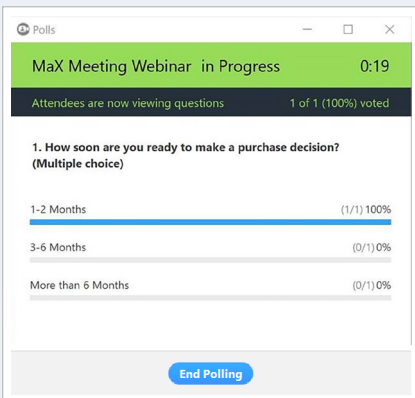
Polls

MaX Meeting Webinar in Progress 0:19

Attendees are now viewing questions 1 of 1 (100%) voted

1. How soon are you ready to make a purchase decision? (Multiple choice)

1-2 Months (1/1) 100%

3-6 Months (0/1) 0%

More than 6 Months (0/1) 0%

End Polling